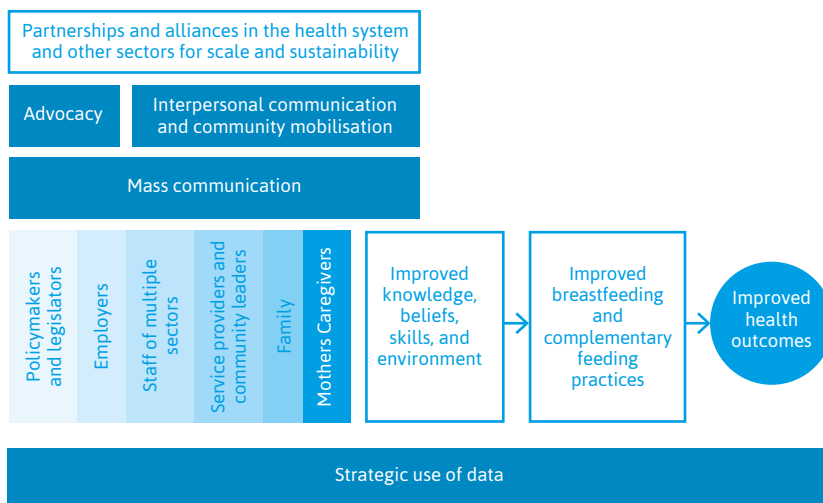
Partnerships and alliances in the health system and other sectors for scale and sustainability

Advocacy

Interpersonal communication and community mobilisation

Mass communication

Policymakers and legislators

Employers

Staff of multiple sectors

Service providers and community leaders

Family

Mothers Caregivers

Improved knowledge, beliefs, skills, and environment

Improved breastfeeding and complementary feeding practices

Improved health outcomes

Strategic use of data